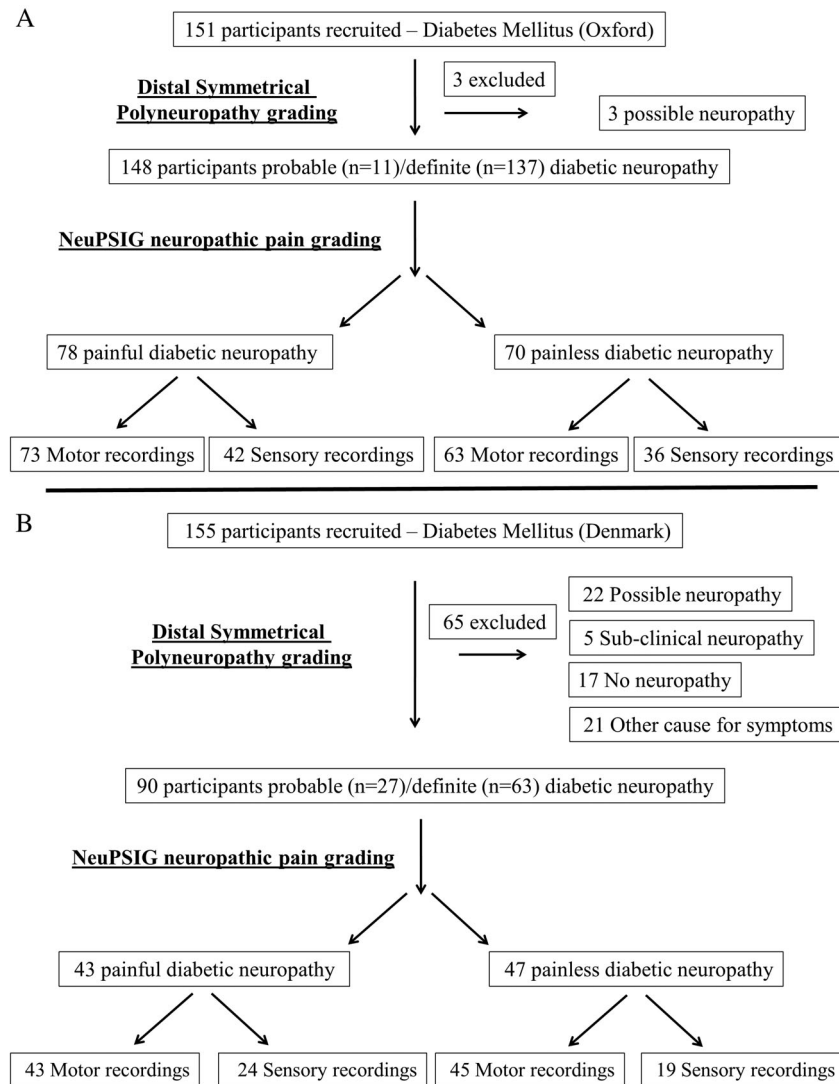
A

151 participants recruited – Diabetes Mellitus (Oxford)

Distal Symmetrical Polyneuropathy grading

3 excluded

3 possible neuropathy

148 participants probable (n=11)/definite (n=137) diabetic neuropathy

NeuPSIG neuropathic pain grading

78 painful diabetic neuropathy

70 painless diabetic neuropathy

73 Motor recordings

42 Sensory recordings

63 Motor recordings

36 Sensory recordings

B

155 participants recruited – Diabetes Mellitus (Denmark)

Distal Symmetrical Polyneuropathy grading

65 excluded

22 Possible neuropathy

5 Sub-clinical neuropathy

17 No neuropathy

21 Other cause for symptoms

90 participants probable (n=27)/definite (n=63) diabetic neuropathy

NeuPSIG neuropathic pain grading

43 painful diabetic neuropathy

47 painless diabetic neuropathy

43 Motor recordings

24 Sensory recordings

45 Motor recordings

19 Sensory recordings